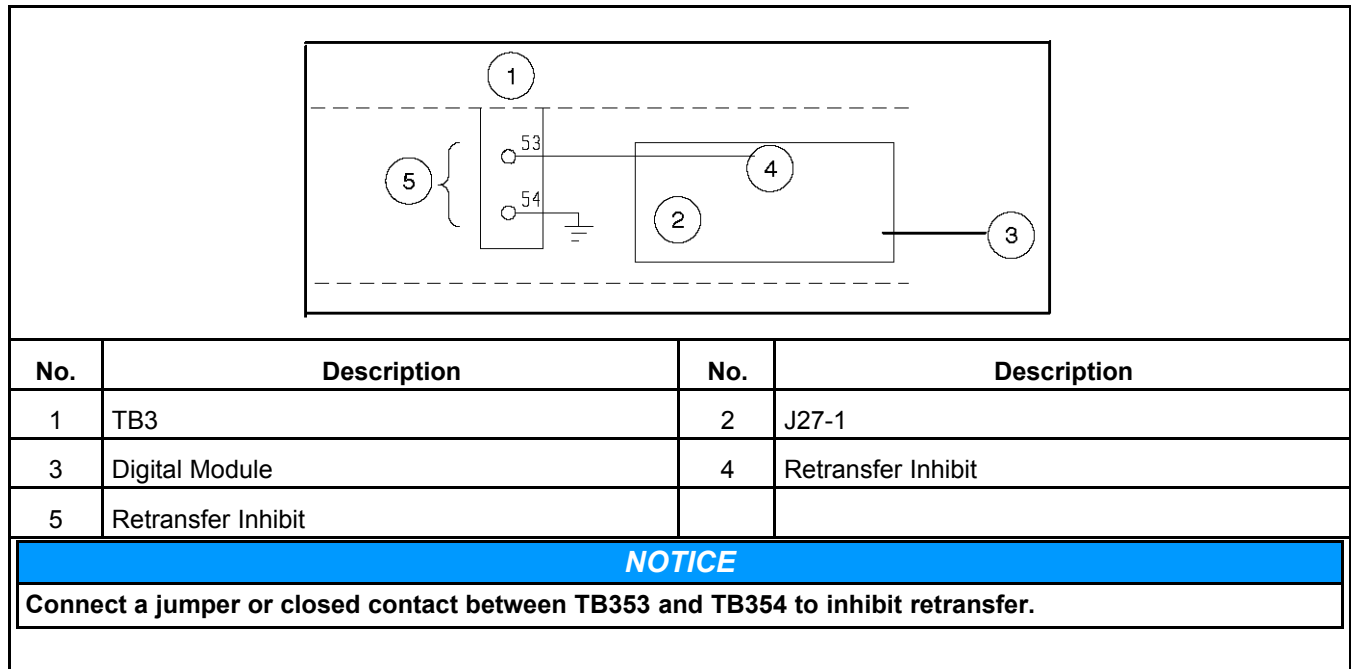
1
53
4
5
54
2
3

| No. | Description | No. | Description |
|---|---|---|---|
| 1 | TB3 | 2 | J27-1 |
| 3 | Digital Module | 4 | Retransfer Inhibit |
| 5 | Retransfer Inhibit | | |

NOTICE

Connect a jumper or closed contact between TB353 and TB354 to inhibit retransfer.